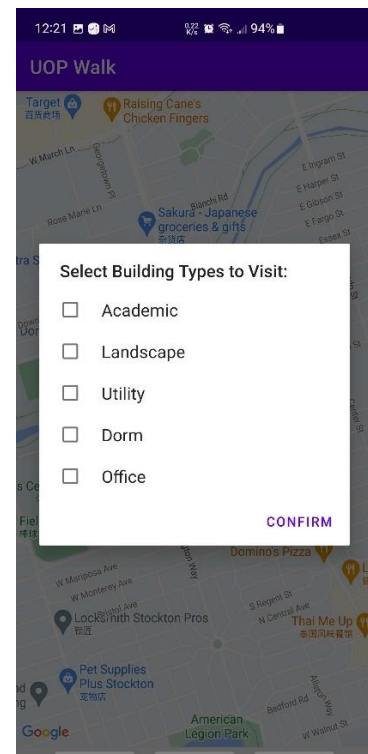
12:21 94%

UOP Walk

Target 百货商场

Raising Cane's Chicken Fingers

W March Ln

Georgetown Pl

E Ingram St

E Harper St

E Gibson St

E Fargo St

Essex St

Bianchi Rd

Rose Marie Ln

Sakura - Japanese groceries & gifts 杂货店

Select Building Types to Visit:

Academic

Landscape

Utility

Dorm

Office

CONFIRM

Domino's Pizza

W Mariposa Ave

W Monterey Ave

Bristol Ave

Locksmith Stockton Pros 锁匠

S Regent St

N Central Ave

Thai Me Up 泰国风味餐馆

Pet Supplies Plus Stockton 宠物店

Bedford Rd

Allston Way

W Walnut St

American Legion Park

Google